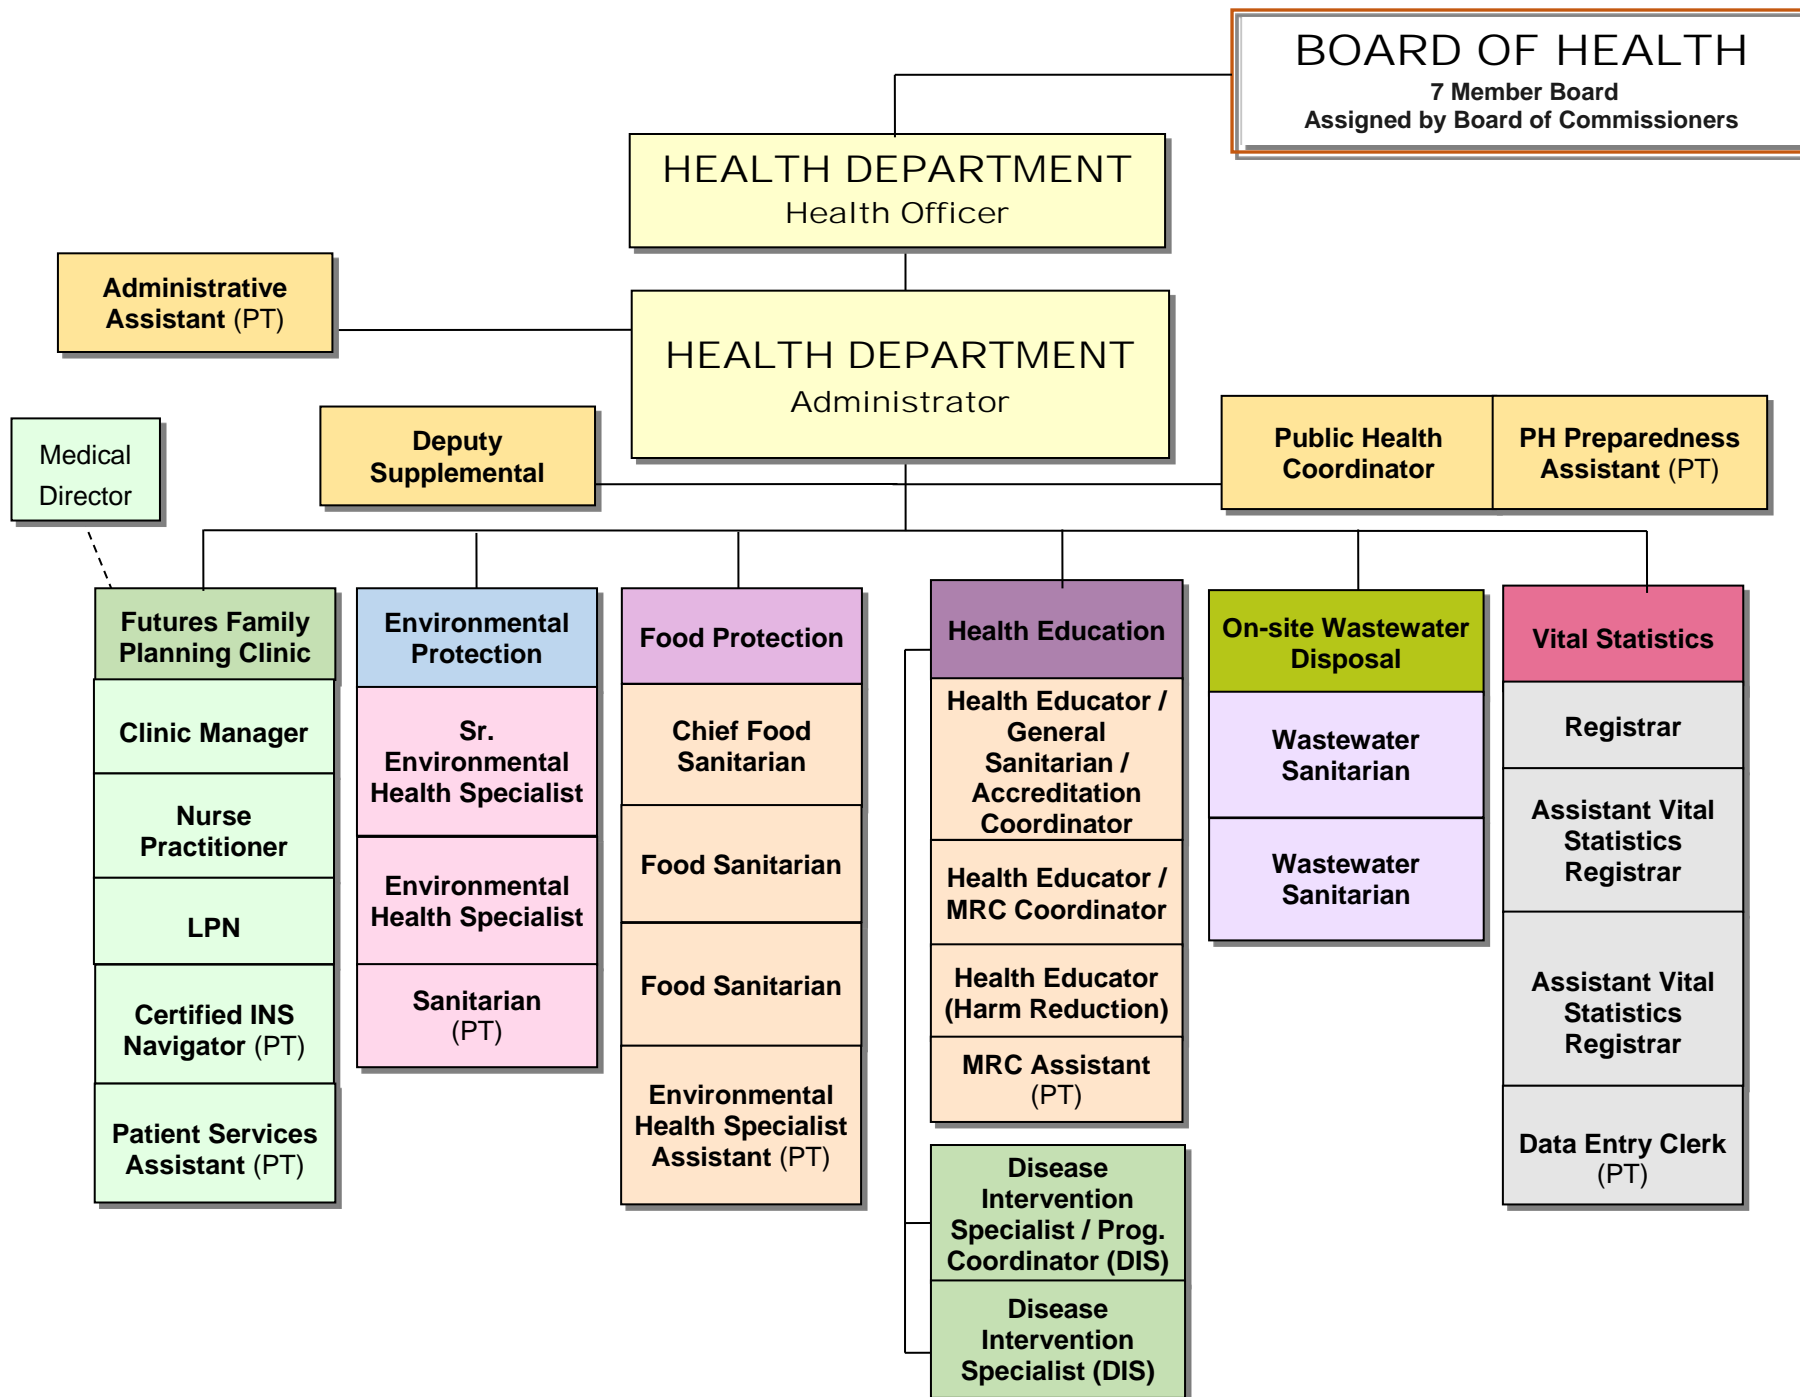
BOARD OF HEALTH
7 Member Board
Assigned by Board of Commissioners

HEALTH DEPARTMENT
Health Officer

Administrative Assistant (PT)

HEALTH DEPARTMENT
Administrator

Medical Director

Deputy Supplemental

Public Health Coordinator

PH Preparedness Assistant (PT)

Futures Family Planning Clinic
Clinic Manager
Nurse Practitioner
LPN
Certified INS Navigator (PT)
Patient Services Assistant (PT)

Environmental Protection
Sr. Environmental Health Specialist
Environmental Health Specialist
Sanitarian (PT)

Food Protection
Chief Food Sanitarian
Food Sanitarian
Food Sanitarian
Environmental Health Specialist Assistant (PT)

Health Education
Health Educator / General Sanitarian / Accreditation Coordinator
Health Educator / MRC Coordinator
Health Educator (Harm Reduction)
MRC Assistant (PT)
Disease Intervention Specialist / Prog. Coordinator (DIS)
Disease Intervention Specialist (DIS)

On-site Wastewater Disposal
Wastewater Sanitarian
Wastewater Sanitarian

Vital Statistics
Registrar
Assistant Vital Statistics Registrar
Assistant Vital Statistics Registrar
Data Entry Clerk (PT)